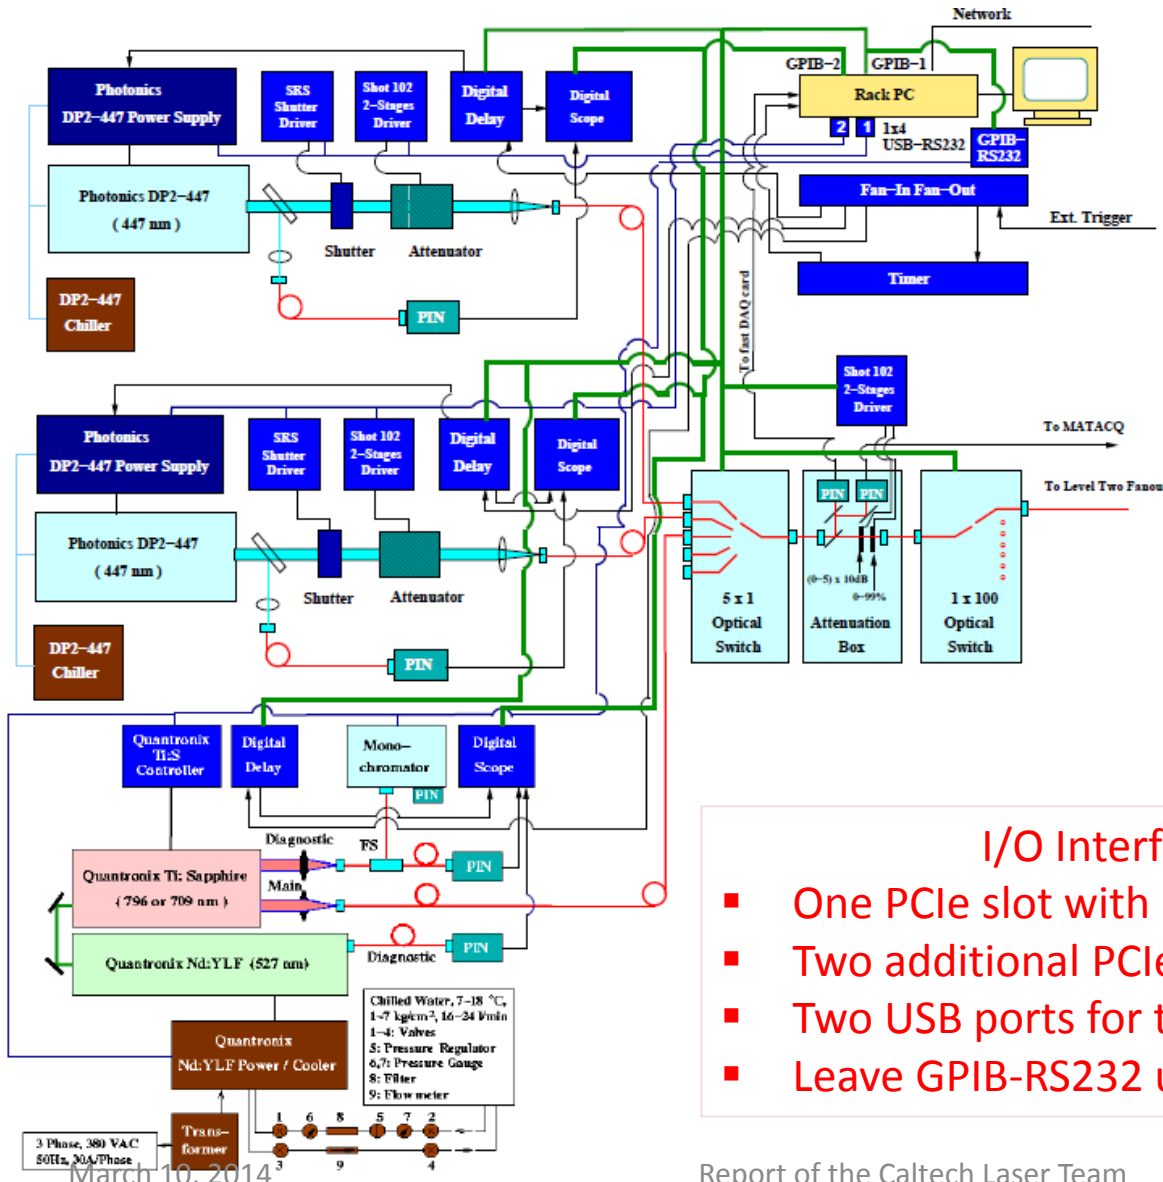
Network

GPIB–2 GPIB–1

Rack PC

2 1 1x4 USB–RS232

GPIB–RS232

Photonics DP2–447 Power Supply

SRS Shutter Driver

Shot 102 2–Stages Driver

Digital Delay

Digital Scope

Photonics DP2–447 ( 447 nm )

Shutter

Attenuator

Fan–In Fan–Out

Ext. Trigger

Timer

DP2–447 Chiller

PIN

To fast DAQ card

Shot 102 2–Stages Driver

To MATACQ

Photonics DP2–447 Power Supply

SRS Shutter Driver

Shot 102 2–Stages Driver

Digital Delay

Digital Scope

To Level Two Fanou

Photonics DP2–447 ( 447 nm )

Shutter

Attenuator

PIN PIN

(0–5) x 10dB

0–99%

5 x 1 Optical Switch

Attenuation Box

1 x 100 Optical Switch

DP2–447 Chiller

PIN

Quantronix Ti:S Controller

Digital Delay

Mono–chromator

PIN

Digital Scope

Diagnostic

FS

PIN

Quantronix Ti: Sapphire ( 796 or 709 nm )

Main

Quantronix Nd:YLF (527 nm)

Diagnostic

PIN

Chilled Water, 7–18 °C, 1–7 kg/cm², 16–24 l/min
1–4: Valves
5: Pressure Regulator
6,7: Pressure Gauge
8: Filter
9: Flow meter

Quantronix Nd:YLF Power / Cooler

Trans–former

3 Phase, 380 VAC 50Hz, 30A/Phase

1 6 8 5 7 2
3 9 4

I/O Interf

▪ One PCIe slot with

▪ Two additional PCIe

▪ Two USB ports for t

▪ Leave GPIB-RS232 u

March 10, 2014

Report of the Caltech Laser Team